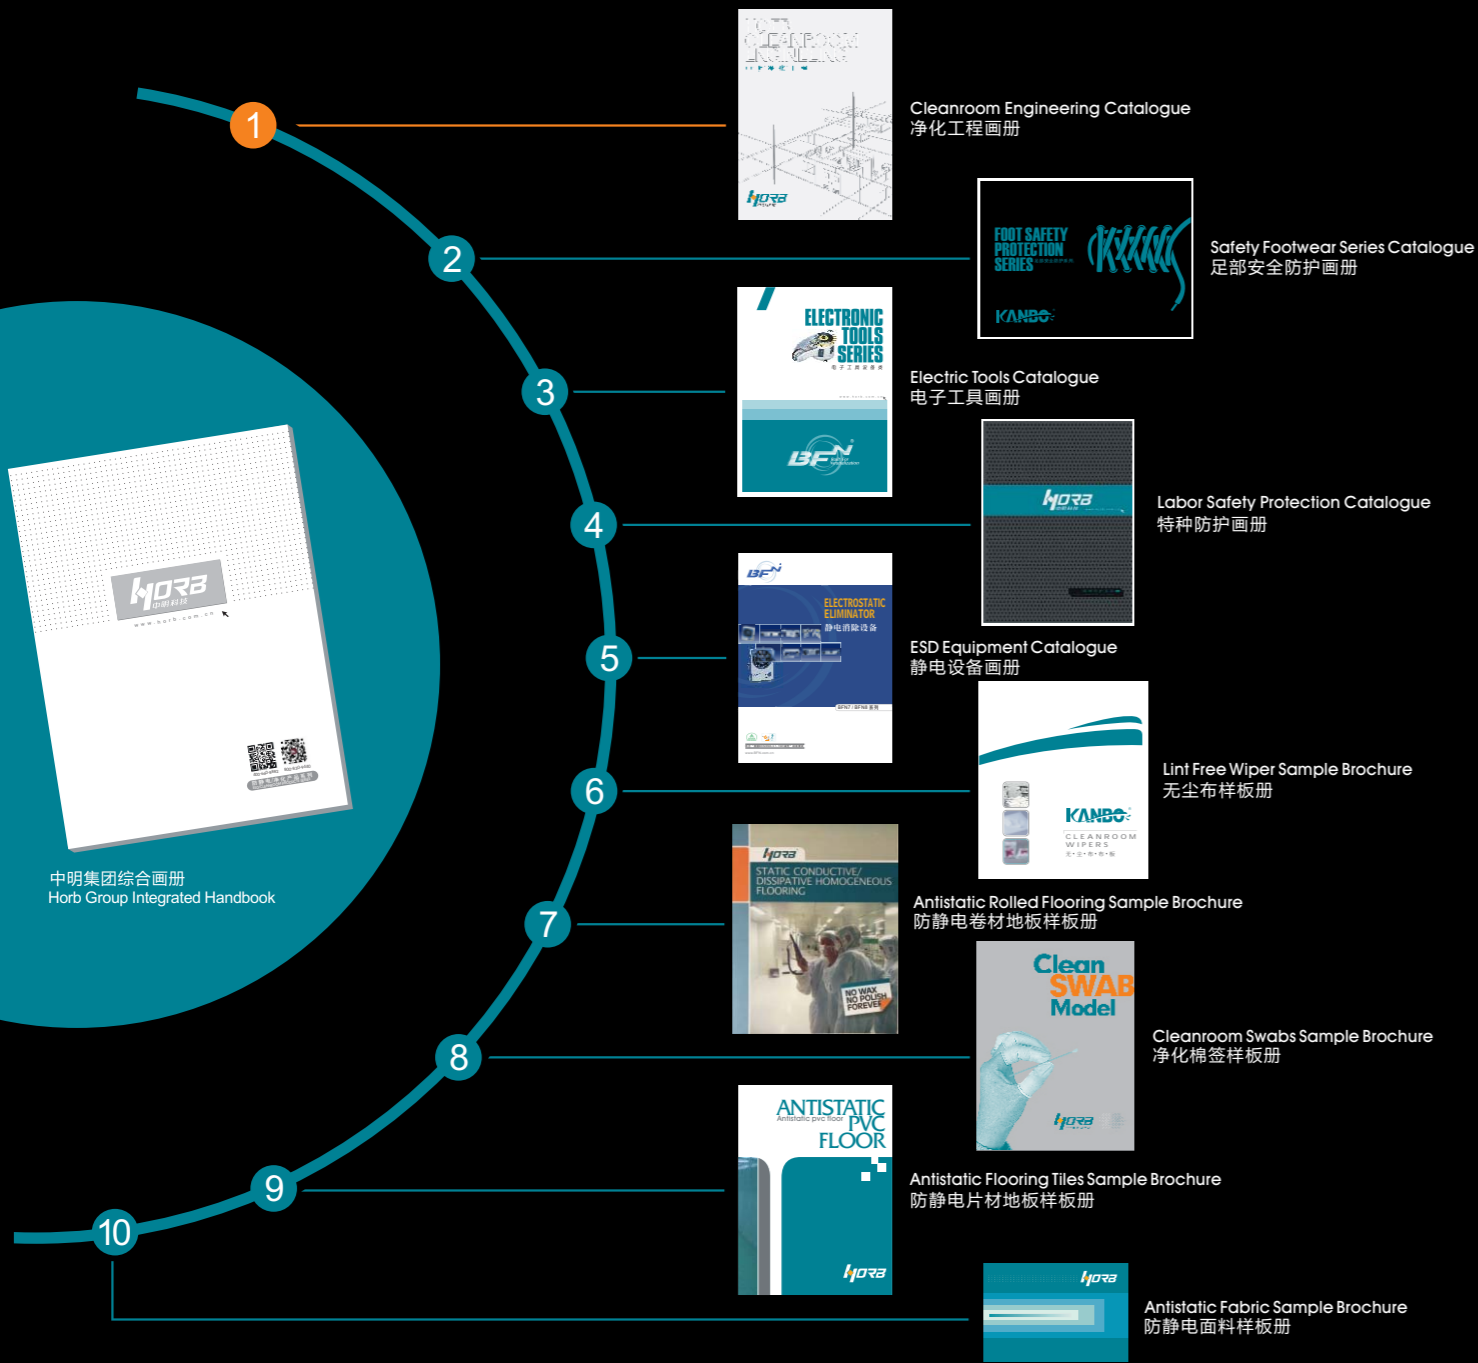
1

Cleanroom Engineering Catalogue
净化工程画册

2

FOOT SAFETY PROTECTION SERIES

KANBO

Safety Footwear Series Catalogue
足部安全防护画册

3

ELECTRONIC TOOLS SERIES

Electric Tools Catalogue
电子工具画册

4

HORB

Labor Safety Protection Catalogue
特种防护画册

5

ELECTROSTATIC ELIMINATOR
静电消除设备

ESD Equipment Catalogue
静电设备画册

6

KANBO
CLEANROOM WIPERS

Lint Free Wiper Sample Brochure
无尘布样板册

HORB
中明科技

中明集团综合画册
Horb Group Integrated Handbook

7

HORB
STATIC CONDUCTIVE/ DISSIPATIVE HOMOGENEOUS FLOORING
NO WAX NO POLISH FOREVER

Antistatic Rolled Flooring Sample Brochure
防静电卷材地板样板册

8

Clean SWAB Model

HORB

Cleanroom Swabs Sample Brochure
净化棉签样板册

9

ANTISTATIC PVC FLOOR
Antistatic pvc floor

HORB

Antistatic Flooring Tiles Sample Brochure
防静电片材地板样板册

10

HORB

Antistatic Fabric Sample Brochure
防静电面料样板册